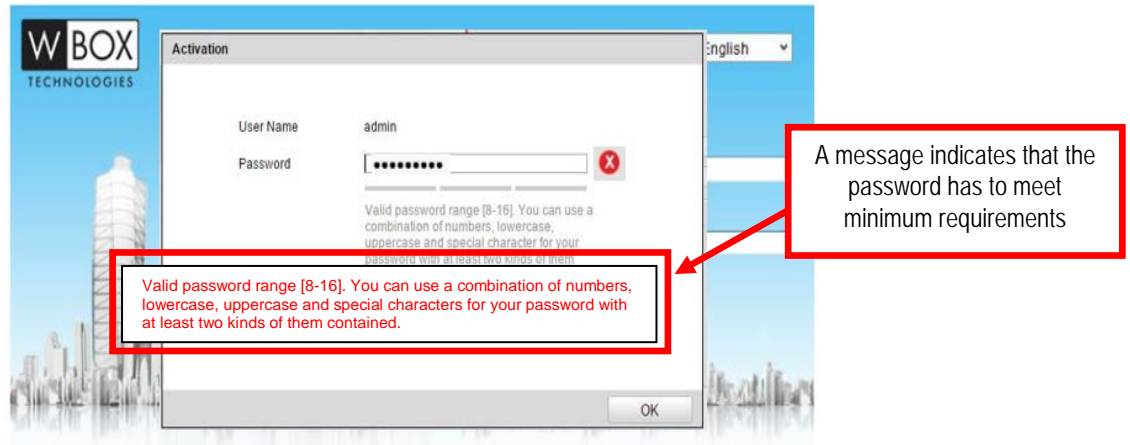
W BOX
TECHNOLOGIES

English

Activation

User Name admin

Password ••••••••••

Valid password range [8-16]. You can use a combination of numbers, lowercase, uppercase and special character for your password with at least two kinds of them

Valid password range [8-16]. You can use a combination of numbers, lowercase, uppercase and special characters for your password with at least two kinds of them contained.

A message indicates that the password has to meet minimum requirements

OK